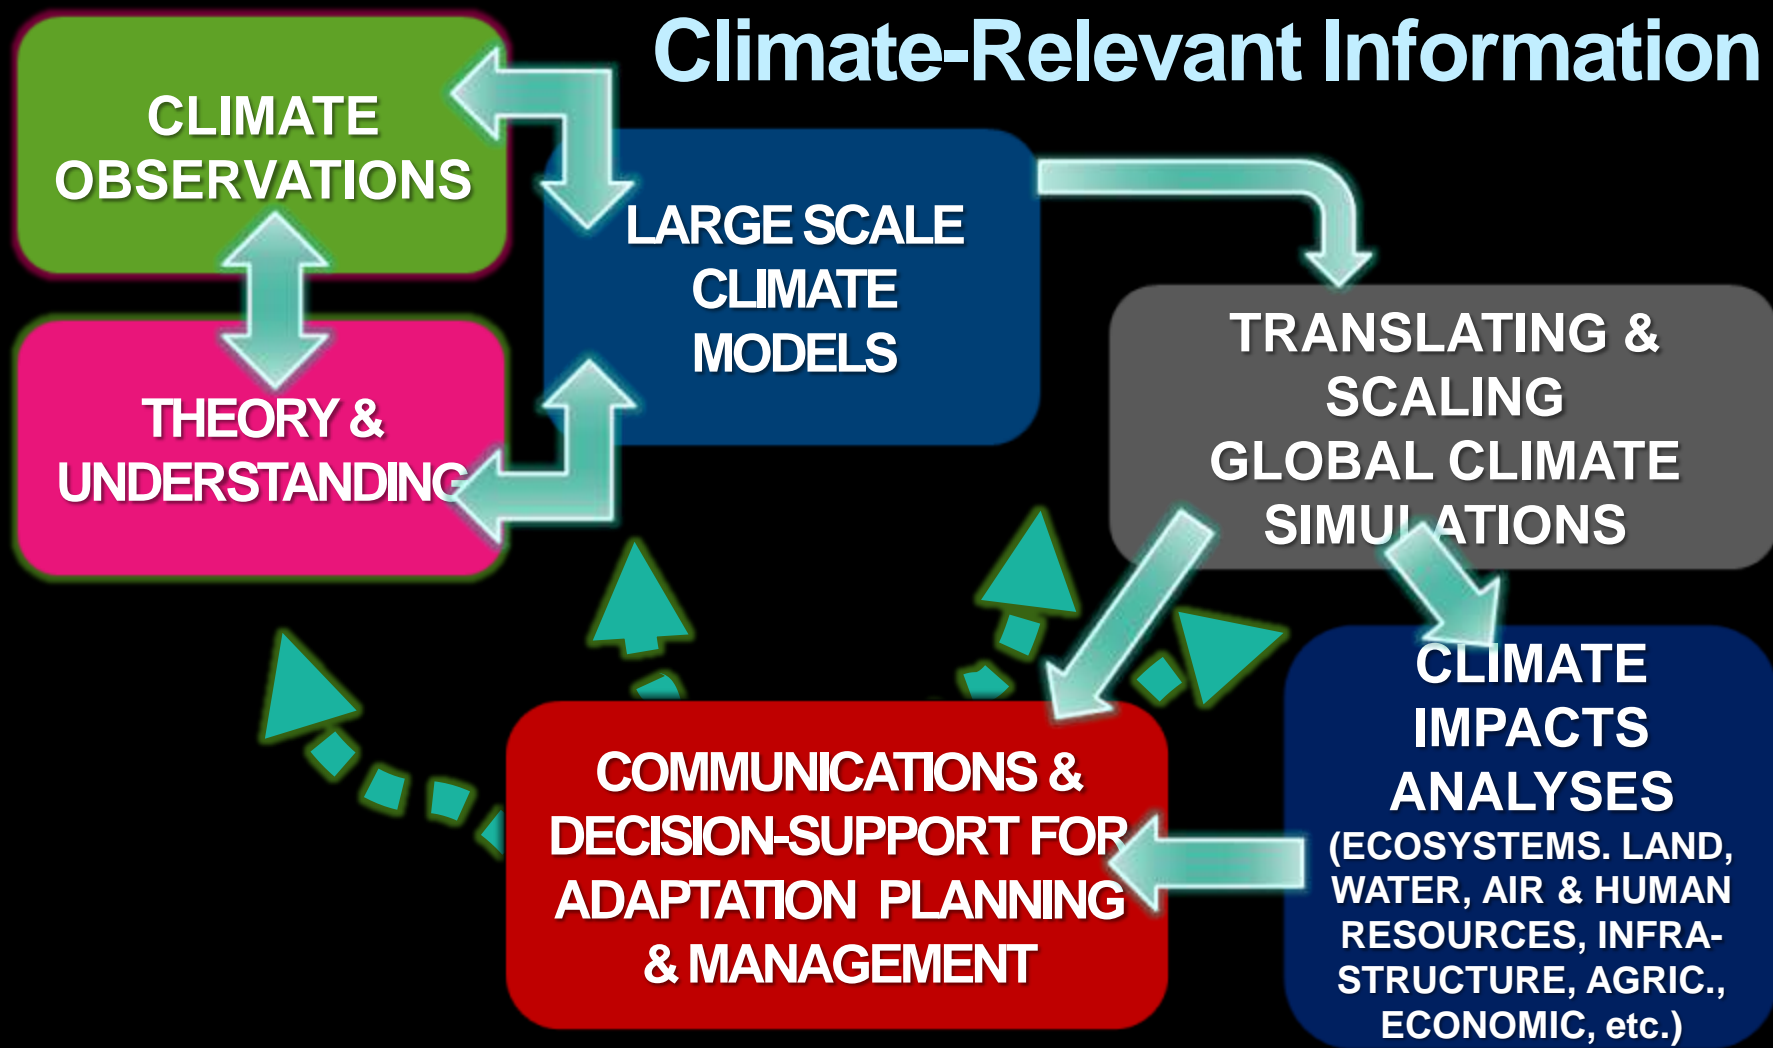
Climate-Relevant Information

CLIMATE OBSERVATIONS

THEORY & UNDERSTANDING

LARGE SCALE CLIMATE MODELS

TRANSLATING & SCALING GLOBAL CLIMATE SIMULATIONS

CLIMATE IMPACTS ANALYSES (ECOSYSTEMS. LAND, WATER, AIR & HUMAN RESOURCES, INFRASTRUCTURE, AGRIC., ECONOMIC, etc.)

COMMUNICATIONS & DECISION-SUPPORT FOR ADAPTATION PLANNING & MANAGEMENT